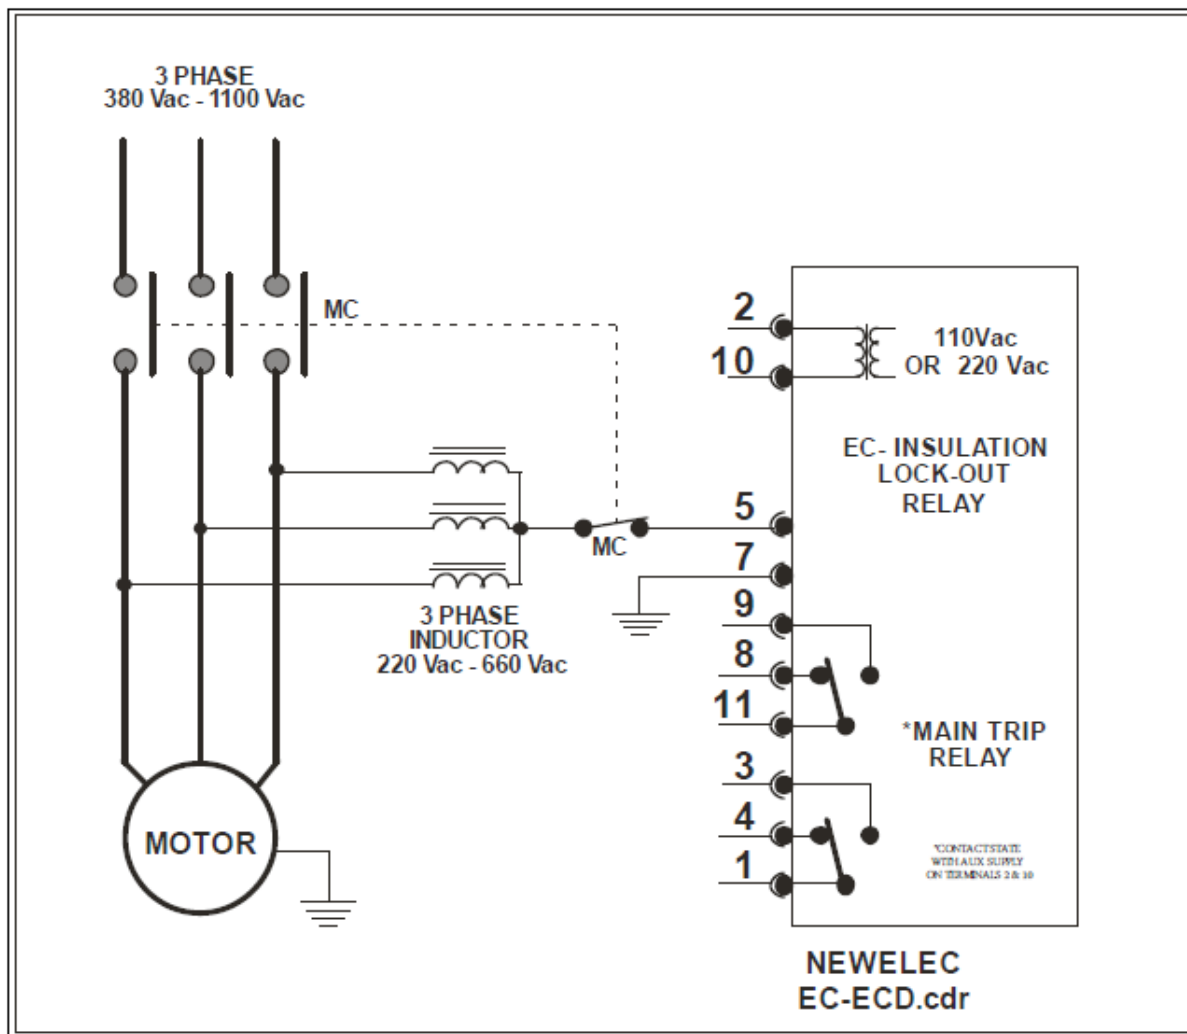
3 PHASE
380 Vac - 1100 Vac

MC

2
10
110Vac
OR 220 Vac

EC- INSULATION
LOCK-OUT
RELAY

MC
5
7
9
8
11

3 PHASE
INDUCTOR
220 Vac - 660 Vac

*MAIN TRIP
RELAY

3
4
1

*CONTACTSTATE
WITH AUX SUPPLY
ON TERMINALS 2 & 10

MOTOR

NEWELEC
EC-ECD.cdr